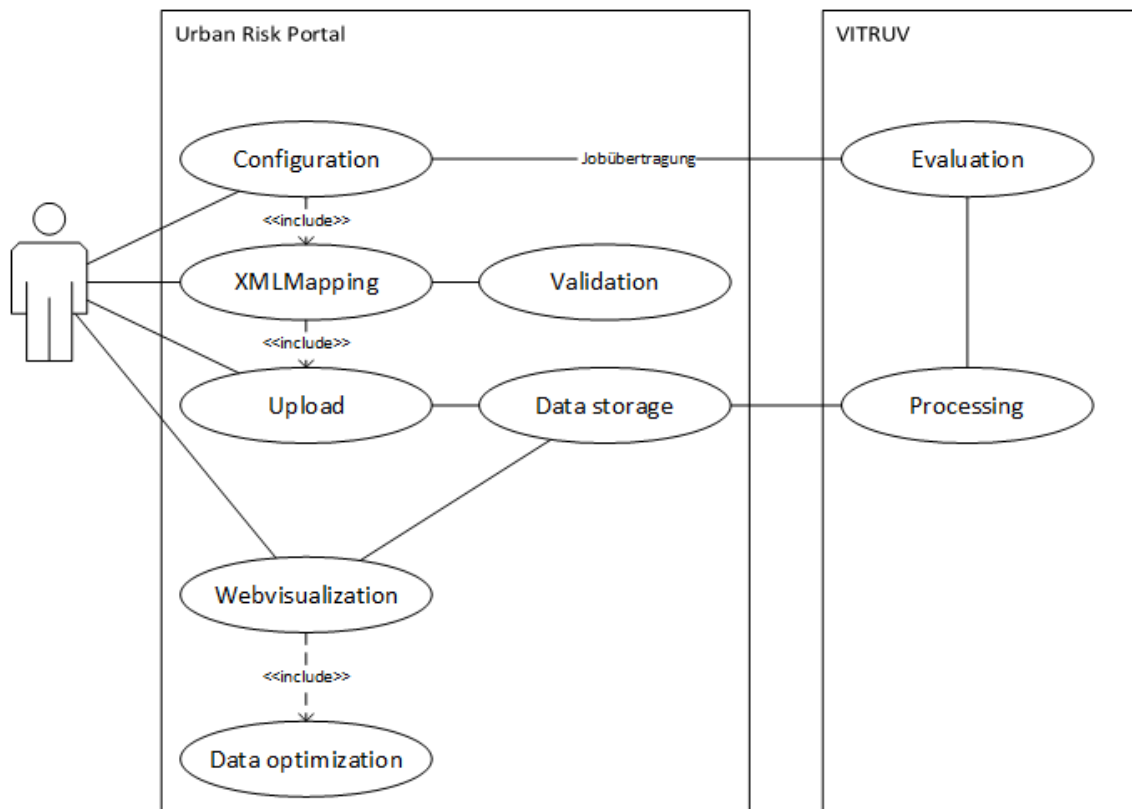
Urban Risk Portal

VITRUV

Configuration

Jobübertragung

Evaluation

<<include>>

XMLMapping

Validation

<<include>>

Upload

Data storage

Processing

Webvisualization

<<include>>

Data optimization